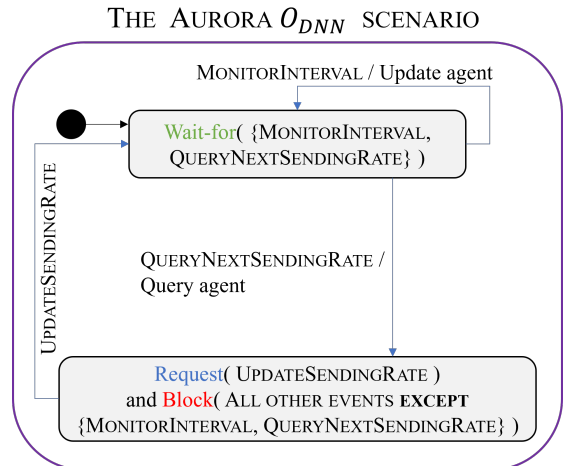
THE AURORA $O_{DNN}$ SCENARIO

MONITORINTERVAL / Update agent

Wait-for( {MONITORINTERVAL, QUERYNEXTSENDINGRATE} )

UPDATESENDINGRATE

QUERYNEXTSENDINGRATE / Query agent

Request( UPDATESENDINGRATE ) and Block( ALL OTHER EVENTS EXCEPT {MONITORINTERVAL, QUERYNEXTSENDINGRATE} )